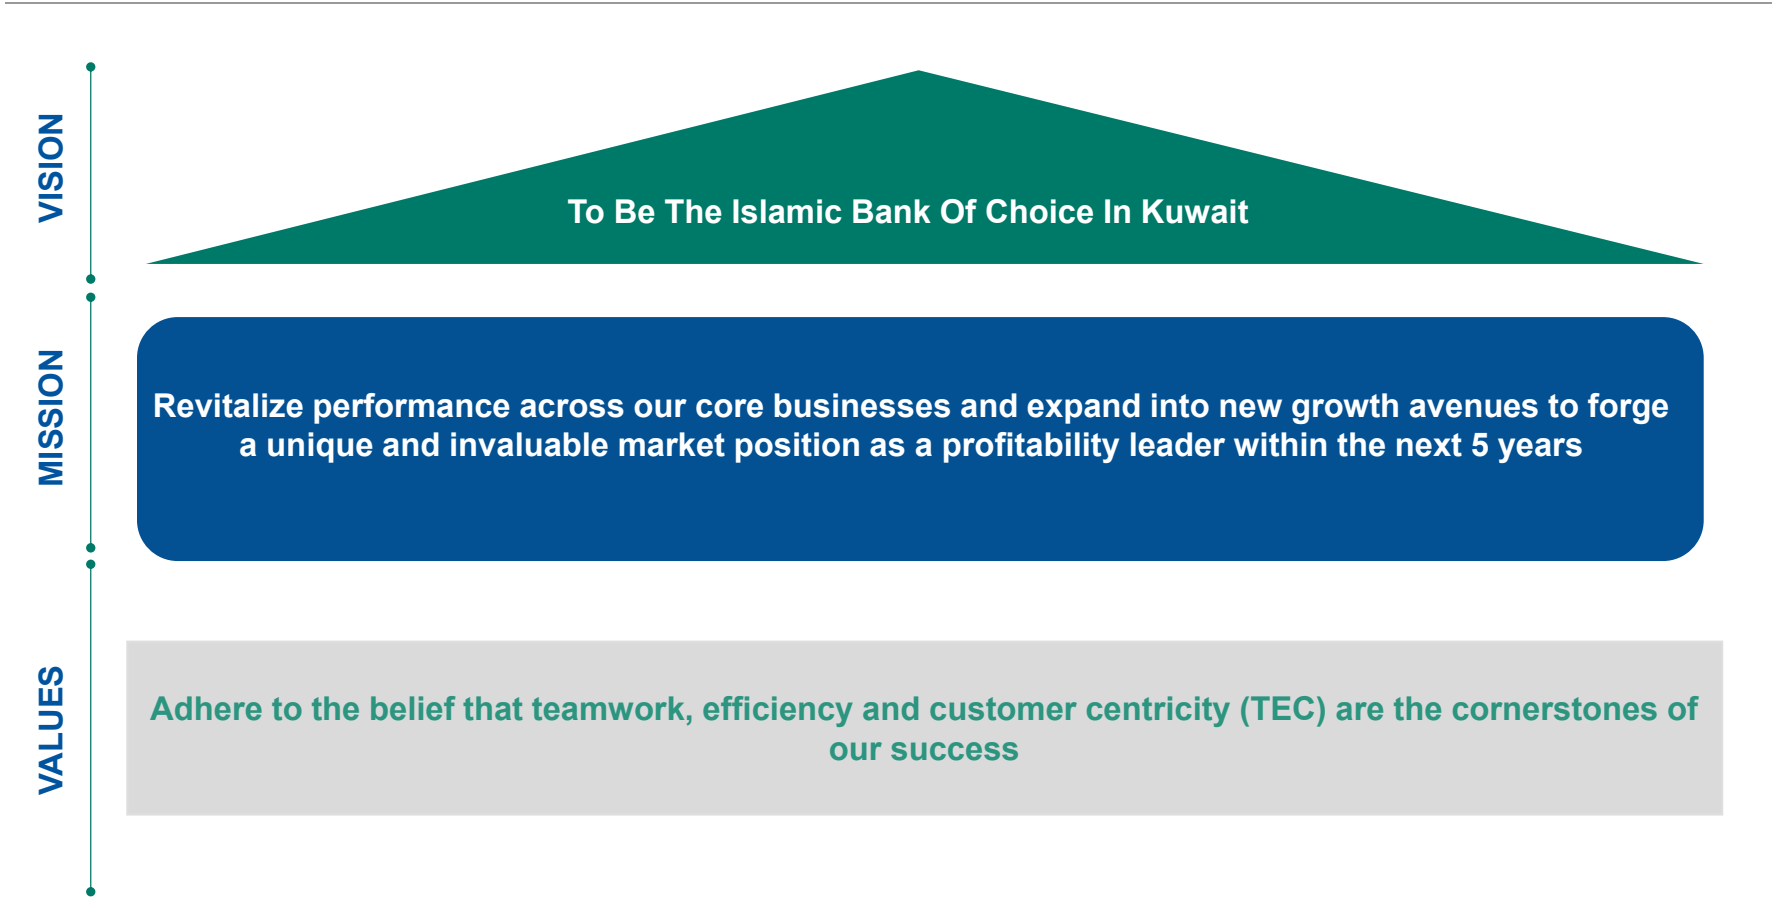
VISION

To Be The Islamic Bank Of Choice In Kuwait

MISSION

Revitalize performance across our core businesses and expand into new growth avenues to forge a unique and invaluable market position as a profitability leader within the next 5 years

VALUES

Adhere to the belief that teamwork, efficiency and customer centricity (TEC) are the cornerstones of our success